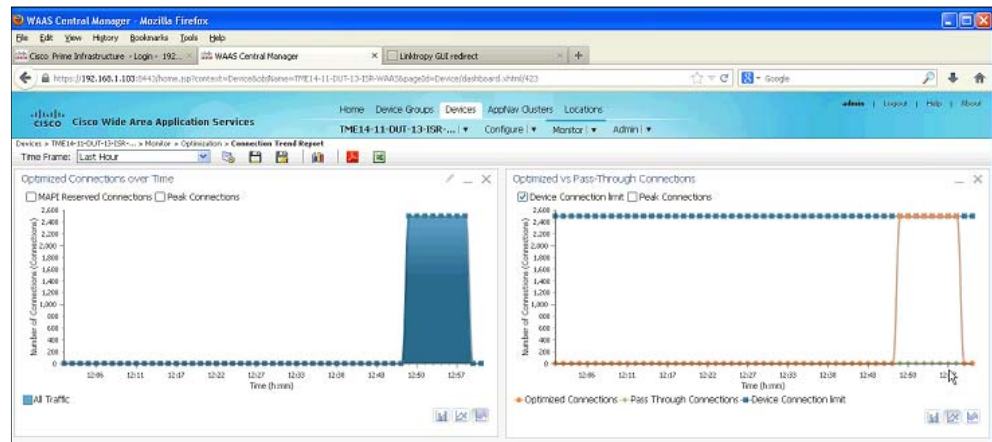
WAAS Central Manager - Mozilla Firefox

File Edit View History Bookmarks Tools Help

Cisco Prime Infrastructure - Login - 192... × WAAS Central Manager × Linktropy GUI redirect × +

https://192.168.1.103:8443/home.jsp?context=Device&objName=TME14-11-DUT-13-ISR-WAAS&pageId=Device/dashboard.xhtml/423

Google

Cisco Wide Area Application Services

Home Device Groups Devices AppNav Clusters Locations

admin | Logout | Help | About

TME14-11-DUT-13-ISR-... | ▾ Configure | ▾ Monitor | ▾ Admin | ▾

Devices > TME14-11-DUT-13-ISR-... > Monitor > Optimization > Connection Trend Report

Time Frame: Last Hour

Optimized Connections over Time

MAPI Reserved Connections Peak Connections

2,600
2,400
2,200
2,000
1,800
1,600
1,400
1,200
1,000
800
600
400
200
0

Number of Connections (Connections)

12:06 12:11 12:17 12:22 12:27 12:33 12:38 12:43 12:50 12:57

Time (h:mm)

All Traffic

Optimized vs Pass-Through Connections

Device Connection limit Peak Connections

2,600
2,400
2,200
2,000
1,800
1,600
1,400
1,200
1,000
800
600
400
200
0

Number of Connections (Connections)

12:06 12:11 12:17 12:22 12:27 12:33 12:38 12:43 12:50 12:5

Time (h:mm)

Optimized Connections Pass Through Connections Device Connection limit